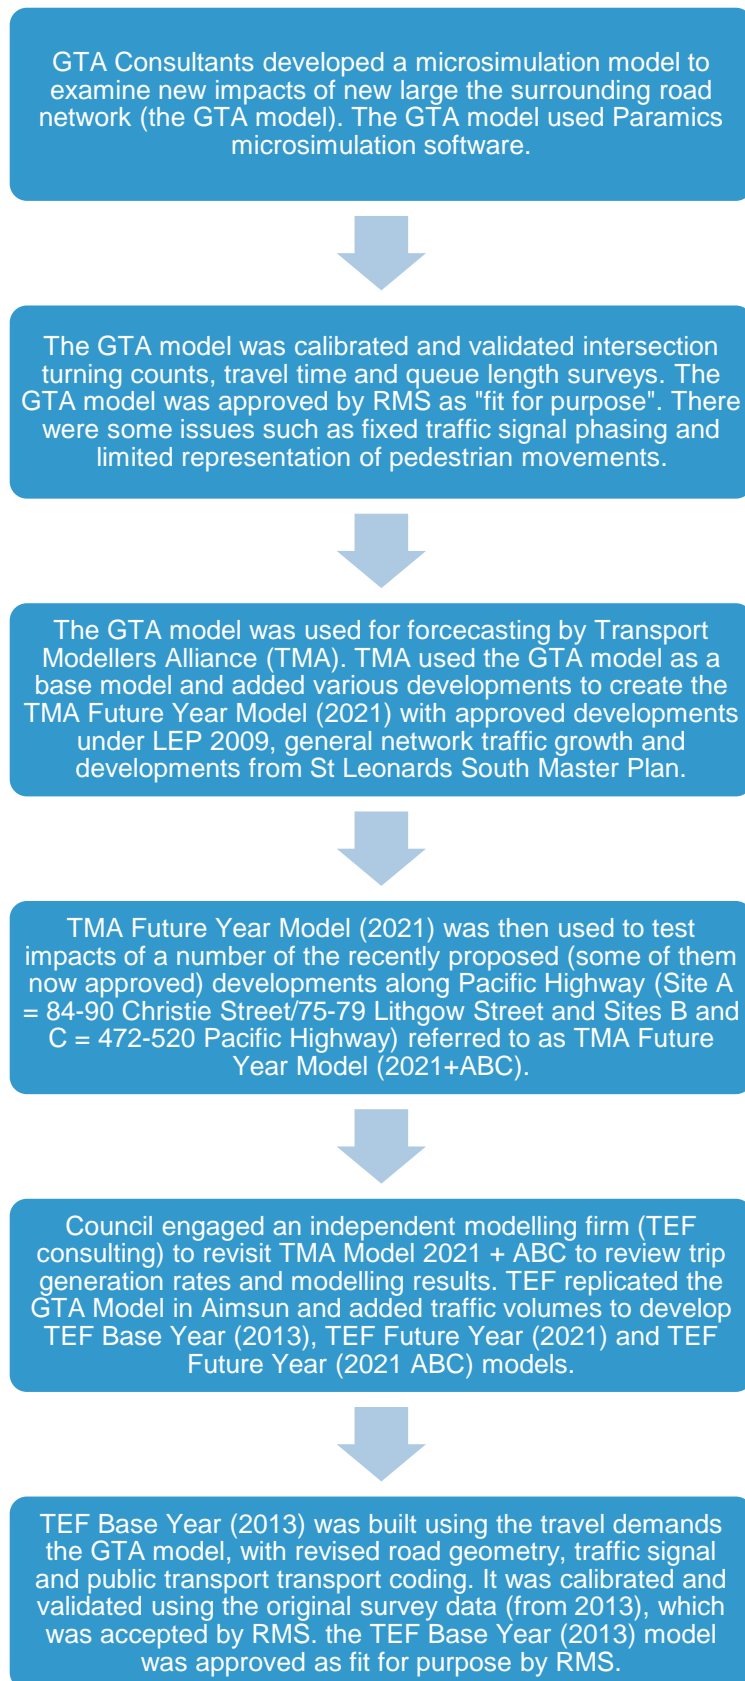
GTA Consultants developed a microsimulation model to examine new impacts of new large the surrounding road network (the GTA model). The GTA model used Paramics microsimulation software.

The GTA model was calibrated and validated intersection turning counts, travel time and queue length surveys. The GTA model was approved by RMS as "fit for purpose". There were some issues such as fixed traffic signal phasing and limited representation of pedestrian movements.

The GTA model was used for forecasting by Transport Modellers Alliance (TMA). TMA used the GTA model as a base model and added various developments to create the TMA Future Year Model (2021) with approved developments under LEP 2009, general network traffic growth and developments from St Leonards South Master Plan.

TMA Future Year Model (2021) was then used to test impacts of a number of the recently proposed (some of them now approved) developments along Pacific Highway (Site A = 84-90 Christie Street/75-79 Lithgow Street and Sites B and C = 472-520 Pacific Highway) referred to as TMA Future Year Model (2021+ABC).

Council engaged an independent modelling firm (TEF consulting) to revisit TMA Model 2021 + ABC to review trip generation rates and modelling results. TEF replicated the GTA Model in Aimsun and added traffic volumes to develop TEF Base Year (2013), TEF Future Year (2021) and TEF Future Year (2021 ABC) models.

TEF Base Year (2013) was built using the travel demands the GTA model, with revised road geometry, traffic signal and public transport transport coding. It was calibrated and validated using the original survey data (from 2013), which was accepted by RMS. the TEF Base Year (2013) model was approved as fit for purpose by RMS.